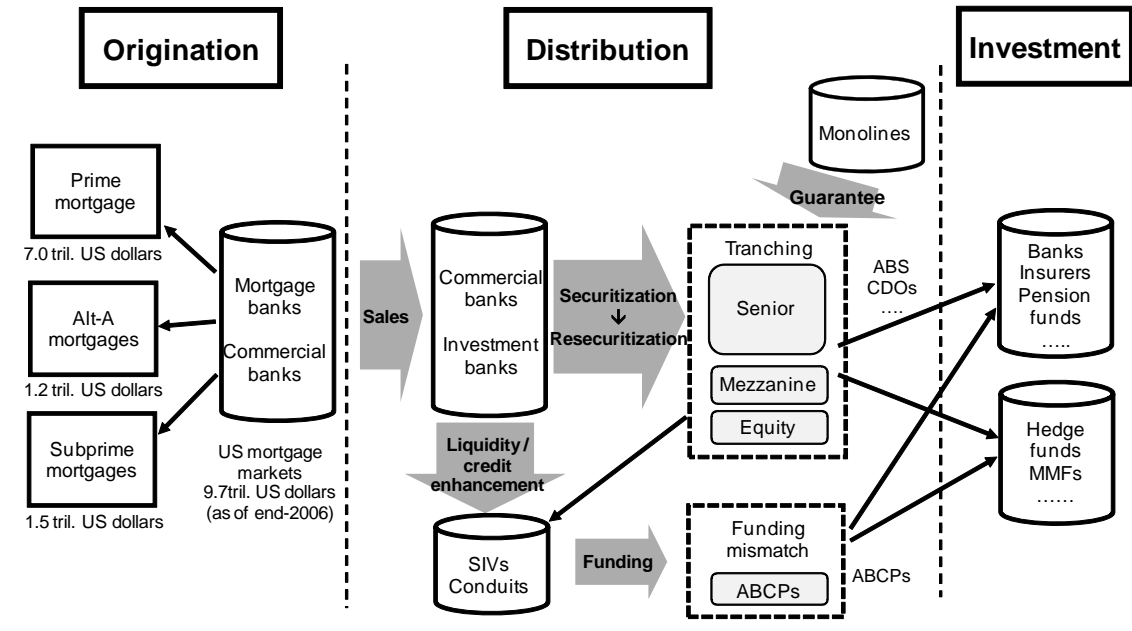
Origination

Distribution

Investment

Monolines

Guarantee

Prime mortgage

7.0 tril. US dollars

Alt-A mortgages

1.2 tril. US dollars

Subprime mortgages

1.5 tril. US dollars

Mortgage banks

Commercial banks

US mortgage markets 9.7tril. US dollars (as of end-2006)

Sales

Commercial banks

Investment banks

Securitization
↓
Resecuritization

Tranching

Senior

Mezzanine

Equity

ABS
CDOs
....

Banks
Insurers
Pension funds
.....

Hedge funds
MMFs
......

Liquidity / credit enhancement

SIVs
Conduits

Funding

Funding mismatch

ABCPs

ABCPs